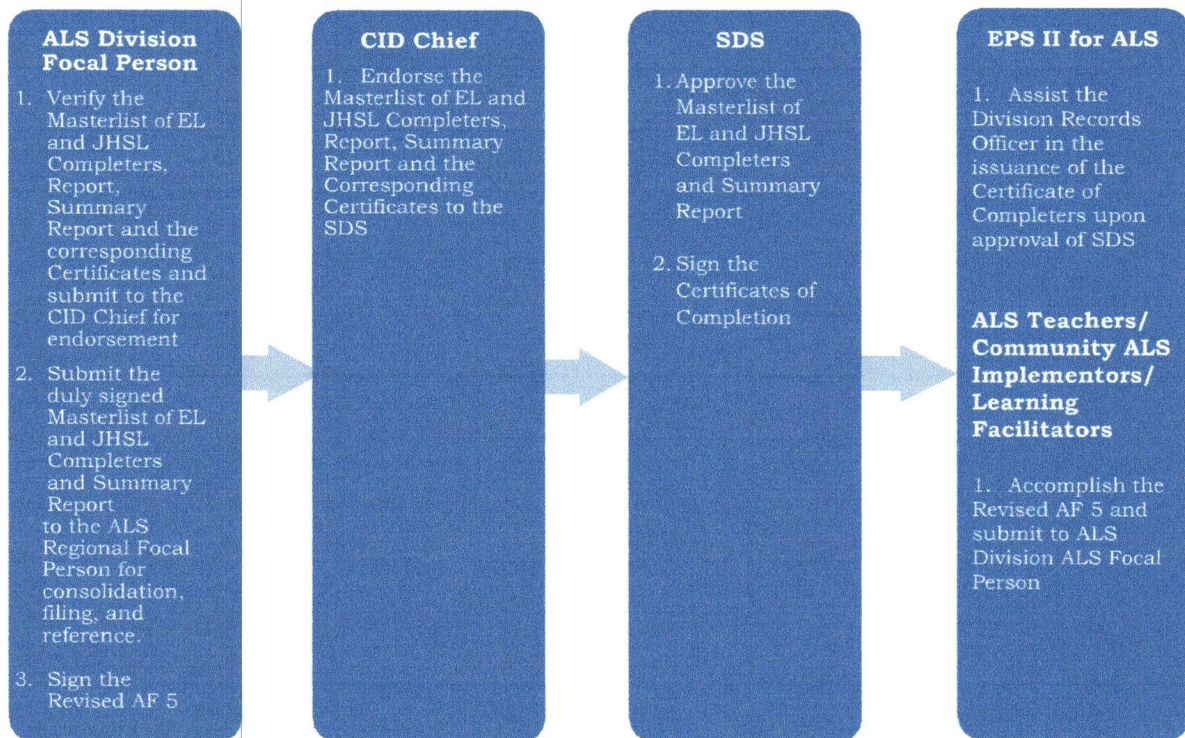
ALS Division Focal Person

1. Verify the Masterlist of EL and JHSL Completers, Report, Summary Report and the corresponding Certificates and submit to the CID Chief for endorsement

2. Submit the duly signed Masterlist of EL and JHSL Completers and Summary Report to the ALS Regional Focal Person for consolidation, filing, and reference.

3. Sign the Revised AF 5

CID Chief

1. Endorse the Masterlist of EL and JHSL Completers, Report, Summary Report and the Corresponding Certificates to the SDS

SDS

1. Approve the Masterlist of EL and JHSL Completers and Summary Report

2. Sign the Certificates of Completion

EPS II for ALS

1. Assist the Division Records Officer in the issuance of the Certificate of Completers upon approval of SDS

ALS Teachers/ Community ALS Implementors/ Learning Facilitators

1. Accomplish the Revised AF 5 and submit to ALS Division ALS Focal Person